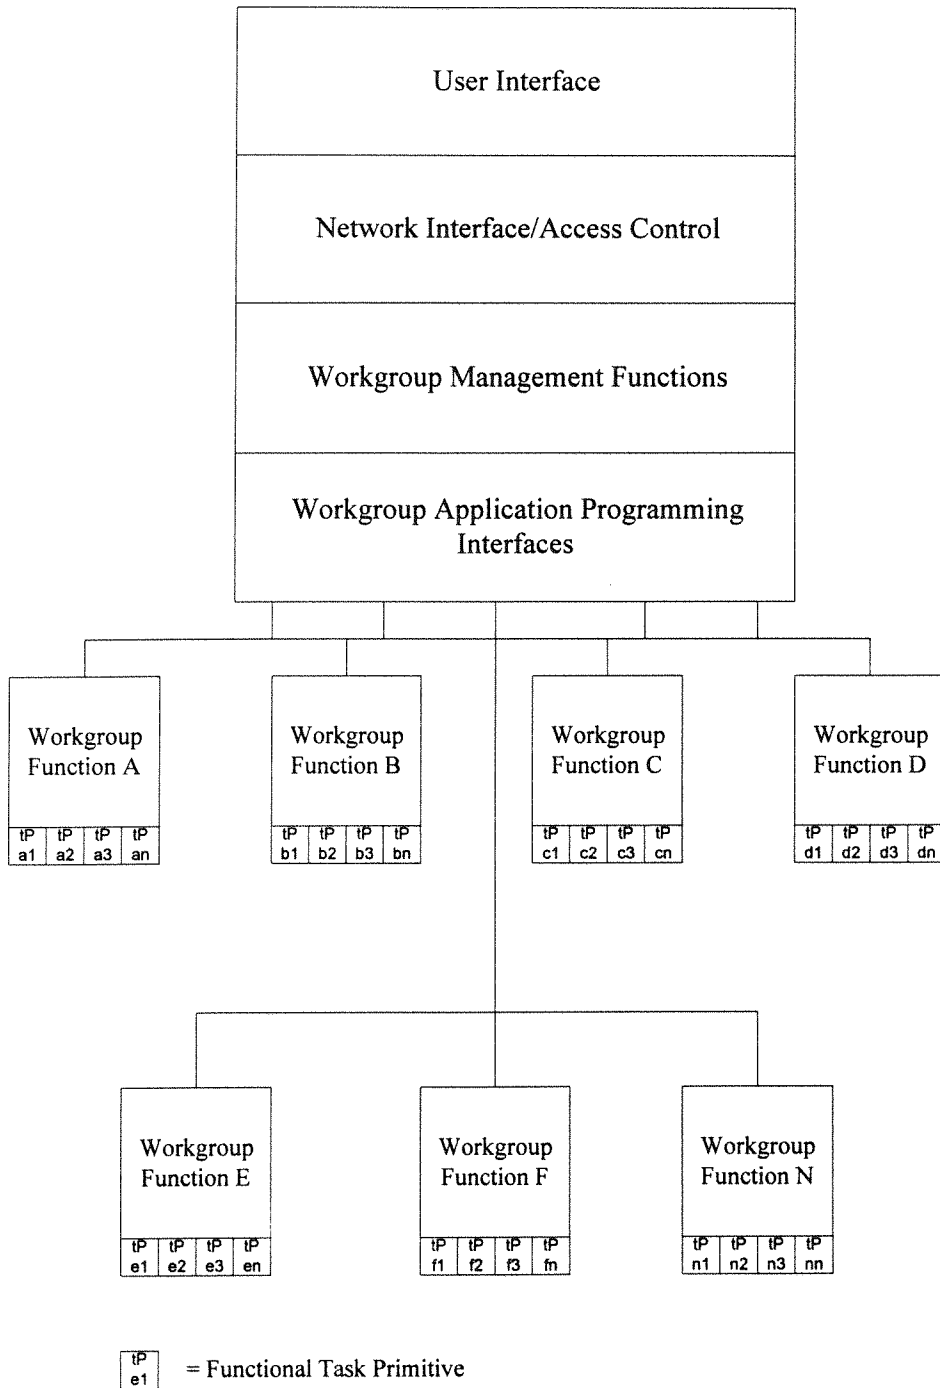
User Interface

Network Interface/Access Control

Workgroup Management Functions

Workgroup Application Programming Interfaces

Workgroup Function A

| tP a1 | tP a2 | tP a3 | tP an |
|---|---|---|---|

Workgroup Function B

| tP b1 | tP b2 | tP b3 | tP bn |
|---|---|---|---|

Workgroup Function C

| tP c1 | tP c2 | tP c3 | tP cn |
|---|---|---|---|

Workgroup Function D

| tP d1 | tP d2 | tP d3 | tP dn |
|---|---|---|---|

Workgroup Function E

| tP e1 | tP e2 | tP e3 | tP en |
|---|---|---|---|

Workgroup Function F

| tP f1 | tP f2 | tP f3 | tP fn |
|---|---|---|---|

Workgroup Function N

| tP n1 | tP n2 | tP n3 | tP nn |
|---|---|---|---|

tP e1 = Functional Task Primitive